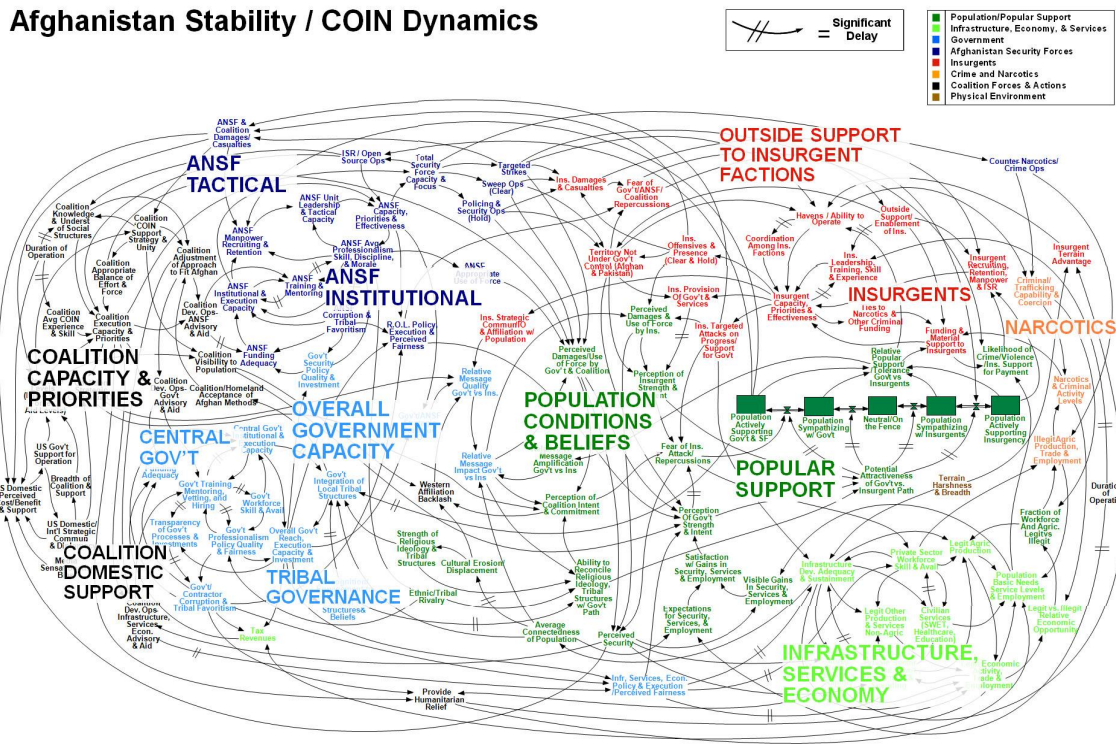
Afghanistan Stability / COIN Dynamics

= Significant Delay

Population/Popular Support
Infrastructure, Economy, & Services
Government
Afghanistan Security Forces
Insurgents
Crime and Narcotics
Coalition Forces & Actions
Physical Environment

ANSF TACTICAL

ANSF INSTITUTIONAL

OUTSIDE SUPPORT TO INSURGENT FACTIONS

INSURGENTS

NARCOTICS

COALITION CAPACITY & PRIORITIES

OVERALL GOVERNMENT CAPACITY

CENTRAL GOV'T

POPULATION CONDITIONS & BELIEFS

POPULAR SUPPORT

COALITION DOMESTIC SUPPORT

TRIBAL GOVERNANCE

INFRASTRUCTURE, SERVICES & ECONOMY

ANSF & Coalition Damages/ Casualties

ISR / Open Source Ops

Total Security Force Capacity & Focus

Targeted Strikes

Sweep Ops (Clear)

Policing & Security Ops (Hold)

Ins. Damages & Casualties

Fear of Gov't/ANSF/ Coalition Repercussions

Counter-Narcotics/ Crime Ops

Coalition Knowledge & Underst of Social Structures

Coalition COIN Support Strategy & Unity

Duration of Operation

Coalition Adjustment of Approach to Fit Afghan

Coalition Appropriate Balance of Effort & Force

ANSF Manpower Recruiting & Retention

ANSF Unit Leadership & Tactical Capacity

ANSF Capacity, Priorities & Effectiveness

ANSF Avg Professionalism, Skill, Discipline, & Morale

ANSF Appropriate Use of Force

ANSF Training & Mentoring

ANSF Institutional & Execution Capacity

Coalition Avg COIN Experience & Skill

Coalition Execution Capacity & Priorities

Coalition Dev. Ops- ANSF Advisory & Aid

Corruption & Tribal Favoritism

R.O.L. Policy Execution & Perceived Fairness

ANSF Funding Adequacy

Gov't Security Policy Quality & Investment

Coalition Visibility to Population

Coalition Dev. Ops- Gov't Advisory & Aid

Coalition/Homeland Acceptance of Afghan Methods

Territory Not Under Gov't Control (Afghan & Pakistan)

Ins. Offensives & Presence (Clear & Hold)

Havens / Ability to Operate

Coordination Among Ins. Factions

Outside Support/ Enablement of Ins.

Ins. Leadership, Training, Skill & Experience

Insurgent Recruiting, Retention, Manpower & ISR

Insurgent Terrain Advantage

Criminal/ Trafficking Capability & Coercion

Ins. Provision Of Gov't & Services

Insurgent Capacity, Priorities & Effectiveness

Ties to Narcotics & Other Criminal Funding

Funding & Material Support to Insurgents

Likelihood of Crime/Violence /Ins. Support for Payment

Narcotics & Criminal Activity Levels

Ins. Strategic Comm/IO & Affiliation w/ Population

Perceived Damages/Use of Force by Gov't & Coalition

Perceived Damages & Use of Force by Ins.

Ins. Targeted Attacks on Progress/ Support for Gov't

Perception of Insurgent Strength & Intent

Relative Popular Support/ Tolerance Gov't vs. Insurgents

Relative Message Quality Gov't vs Ins.

Relative Message Impact Gov't vs Ins

Message Amplification Gov't vs Ins

Fear of Ins. Attack/ Repercussions

Population Actively Supporting Gov't & SF

Population Sympathizing w/ Gov't

Neutral/On the Fence

Population Sympathizing w/ Insurgents

Population Actively Supporting Insurgency

Potential Attractiveness of Gov't vs. Insurgent Path

Terrain Harshness & Breadth

Illegit Agric Production, Trade & Employment

Duration of Operation

US Gov't Support for Operation

Breadth of Coalition & Support

US Domestic/ Int'l Strategic Commun & Di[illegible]

S Domestic Perceived Cost/Benefit & Support

Central Gov't Institutional & Execution Capacity

Gov't Training Mentoring, Vetting, and Hiring

Gov't Workforce Skill & Avail

Transparency of Gov't Processes & Investments

Gov't Professionalism Policy Quality & Fairness

Overall Gov't Reach, Execution Capacity & Investment

Gov't Integration of Local Tribal Structures

Western Affiliation Backlash

Perception of Coalition Intent & Commitment

Perception Of Gov't Strength & Intent

Strength of Religious Ideology & Tribal Structures

Cultural Erosion Displacement

Ability to Reconcile Religious Ideology, Tribal Structures w/ Gov't Path

Satisfaction w/ Gains in Security, Services & Employment

Visible Gains In Security, Services & Employment

Expectations for Security, Services, & Employment

Infrastructure Dev. Adequacy & Sustainment

Private Sector Workforce Skill & Avail

Legit Agric Production

Population Basic Needs Service Levels & Employment

Fraction of Workforce And Agric. Legit vs Illegit

Legit vs Illegit Relative Economic Opportunity

Legit Other Production & Services Non-Agric

Civilian Services (SWET, Healthcare, Education)

Economic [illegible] Trade & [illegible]

Gov't/ Contractor Corruption & Tribal Favoritism

Tax Revenues

Ethnic/Tribal Rivalry

Structures & Beliefs

Average Connectedness of Population

Perceived Security

Infr, Services, Econ. Policy & Execution /Perceived Fairness

Provide Humanitarian Relief

Coalition Dev. Ops Infrastructure, Services, Econ. Advisory & Aid

Funding Adequacy

Fraction of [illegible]